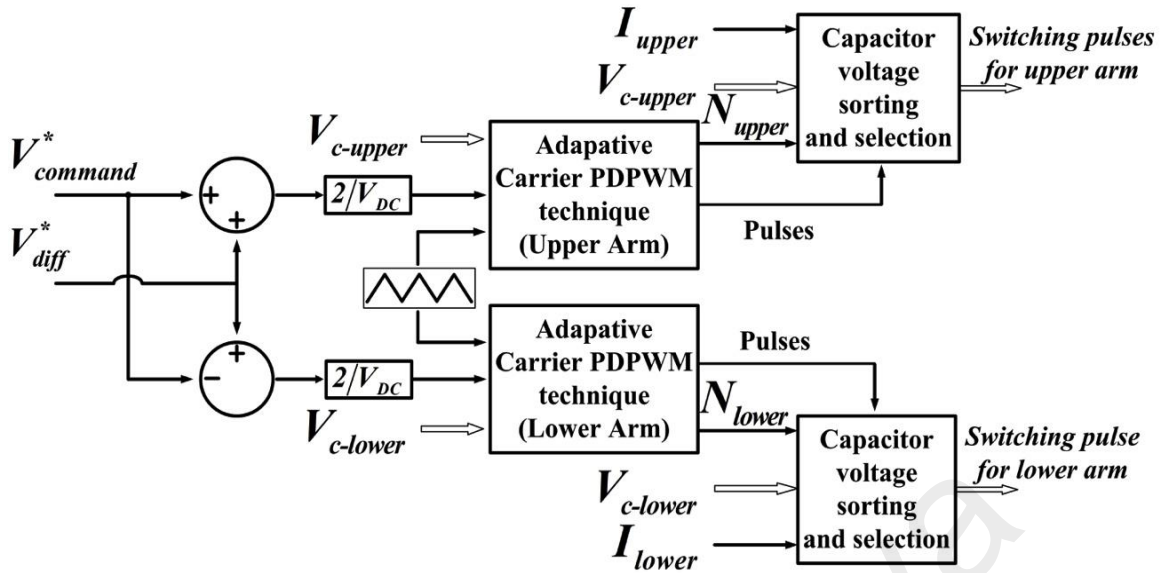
$I_{upper}$

$V_{c\text{-}upper}$

$N_{upper}$

Capacitor voltage sorting and selection

Switching pulses for upper arm

$V^*_{command}$

$V^*_{diff}$

+

+

$V_{c\text{-}upper}$

$2/V_{DC}$

Adapative Carrier PDPWM technique (Upper Arm)

Pulses

+

−

$2/V_{DC}$

Adapative Carrier PDPWM technique (Lower Arm)

Pulses

$N_{lower}$

$V_{c\text{-}lower}$

Capacitor voltage sorting and selection

Switching pulse for lower arm

$V_{c\text{-}lower}$

$I_{lower}$